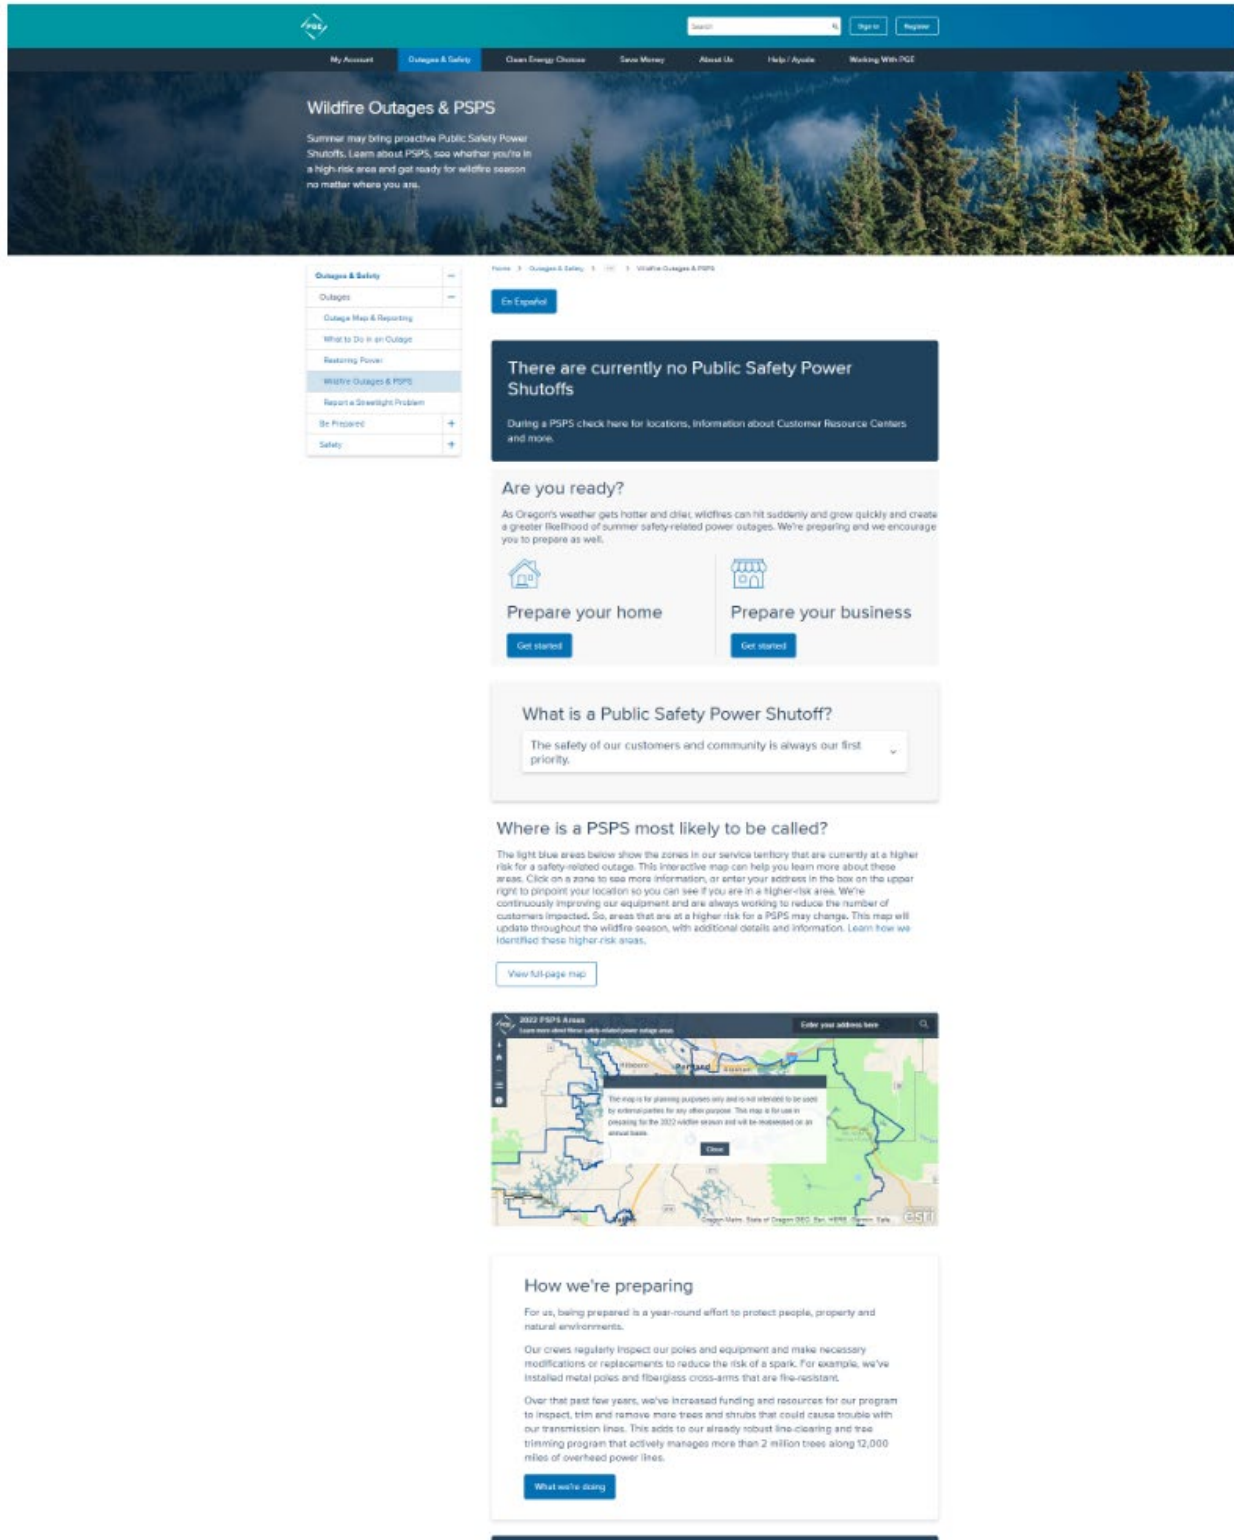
PGE

Search

Sign in
Register

My Account
Outages & Safety
Clean Energy Choices
Save Money
About Us
Help / Ayuda
Working With PGE

Wildfire Outages & PSPS

Summer may bring proactive Public Safety Power Shutoffs. Learn about PSPS, see whether you're in a high-risk area and get ready for wildfire season no matter where you are.

Outages & Safety
Outages
Outage Map & Reporting
What to Do in an Outage
Restoring Power
Wildfire Outages & PSPS
Report a Streetlight Problem
Be Prepared
Safety

Home > Outages & Safety > ... > Wildfire Outages & PSPS

En Español

There are currently no Public Safety Power Shutoffs

During a PSPS check here for locations, information about Customer Resource Centers and more.

Are you ready?

As Oregon's weather gets hotter and drier, wildfires can hit suddenly and grow quickly and create a greater likelihood of summer safety-related power outages. We're preparing and we encourage you to prepare as well.

Prepare your home

Get started

Prepare your business

Get started

What is a Public Safety Power Shutoff?

The safety of our customers and community is always our first priority.

Where is a PSPS most likely to be called?

The light blue areas below show the zones in our service territory that are currently at a higher risk for a safety-related outage. This interactive map can help you learn more about these areas. Click on a zone to see more information, or enter your address in the box on the upper right to pinpoint your location so you can see if you are in a higher-risk area. We're continuously improving our equipment and are always working to reduce the number of customers impacted. So, areas that are at a higher risk for a PSPS may change. This map will update throughout the wildfire season, with additional details and information. Learn how we identified these higher-risk areas.

View full-page map

2022 PSPS Areas
Learn more about these safety-related power outage areas

Enter your address here

Hillsboro
Portland

This map is for planning purposes only and is not intended to be used by external parties for any other purpose. This map is for use in preparing for the 2022 wildfire season and will be reassessed on an annual basis.

Close

Oregon Metro, State of Oregon DEQ, Esri, HERE, Garmin, Safe
esri

How we're preparing

For us, being prepared is a year-round effort to protect people, property and natural environments.

Our crews regularly inspect our poles and equipment and make necessary modifications or replacements to reduce the risk of a spark. For example, we've installed metal poles and fiberglass cross-arms that are fire-resistant.

Over that past few years, we've increased funding and resources for our program to inspect, trim and remove more trees and shrubs that could cause trouble with our transmission lines. This adds to our already robust line-clearing and tree trimming program that actively manages more than 2 million trees along 12,000 miles of overhead power lines.

What we're doing